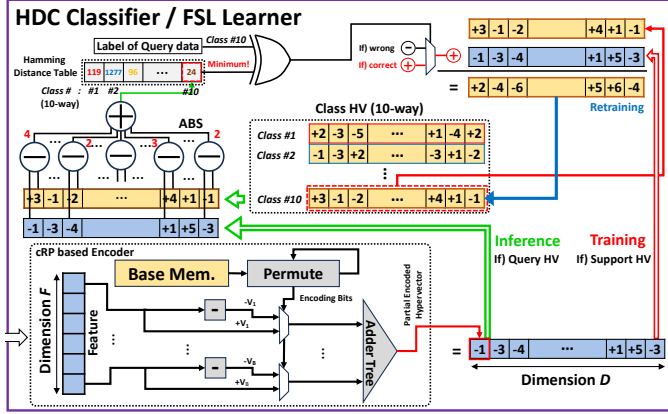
HDC Classifier / FSL Learner

Label of Query data

Class #10

Hamming Distance Table

| 119 | 127 | 96 | ... | 24 |
|---|---|---|---|---|

Minimum!

Class # : #1 #2 #10

(10-way)

If) wrong

If) correct

| +3 | -1 | -2 | ... | +4 | +1 | -1 |
|---|---|---|---|---|---|---|

| -1 | -3 | -4 | ... | +1 | +5 | -3 |
|---|---|---|---|---|---|---|

=

| +2 | -4 | -6 | ... | +5 | +6 | -4 |
|---|---|---|---|---|---|---|

Retraining

ABS

4 2 3

Class HV (10-way)

| Class #1 | +2 | -3 | -5 | ... | +1 | -4 | +2 |
|---|---|---|---|---|---|---|---|
| Class #2 | -1 | -3 | +2 | ... | -3 | +1 | -2 |
| ⋮ | | | | ⋮ | | | |
| Class #10 | +3 | -1 | -2 | ... | +4 | +1 | -1 |

| +3 | -1 | -2 | ... | +4 | +1 | -1 |
|---|---|---|---|---|---|---|

| -1 | -3 | -4 | ... | +1 | +5 | -3 |
|---|---|---|---|---|---|---|

cRP based Encoder

Base Mem.

Permute

Encoding Bits

Dimension F

Feature

-

$-V_1$

$+V_1$

-

$-V_B$

$+V_B$

Adder Tree

Partial Encoded Hypervector

Inference

If) Query HV

Training

If) Support HV

| -1 | -3 | -4 | ... | +1 | +5 | -3 |
|---|---|---|---|---|---|---|

Dimension D